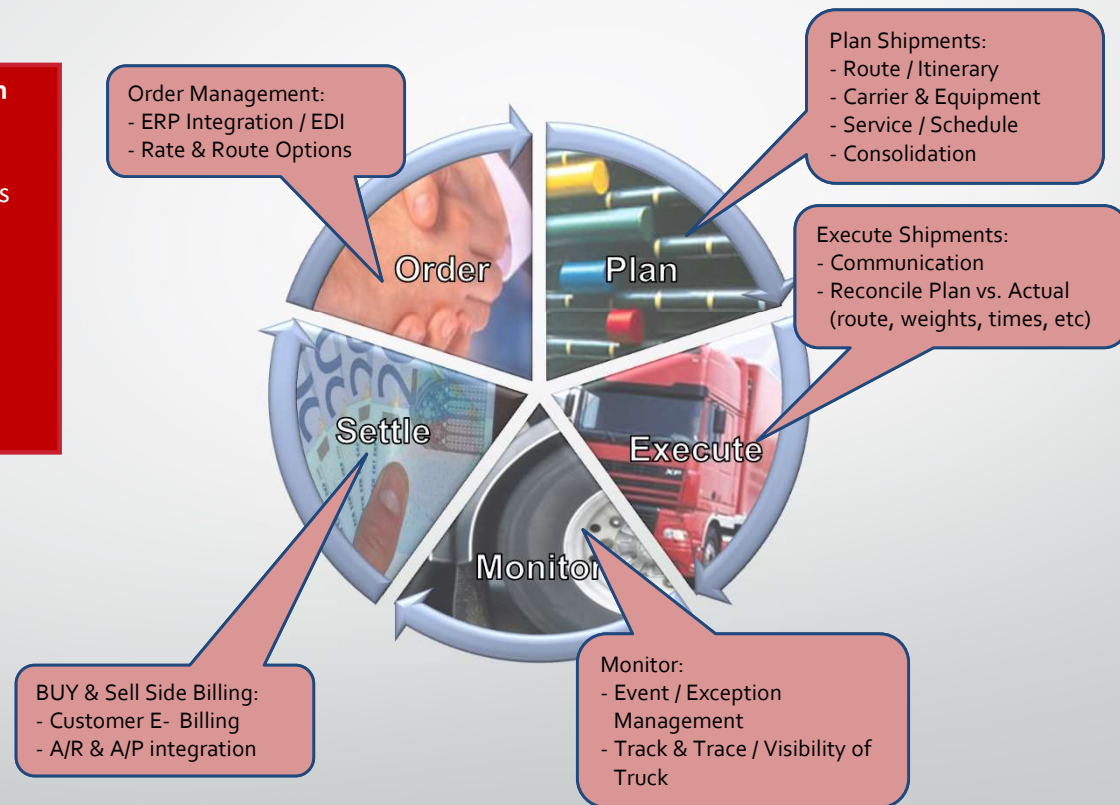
n

s

Order Management:
- ERP Integration / EDI
- Rate & Route Options

Plan Shipments:
- Route / Itinerary
- Carrier & Equipment
- Service / Schedule
- Consolidation

Execute Shipments:
- Communication
- Reconcile Plan vs. Actual (route, weights, times, etc)

Order

Plan

Settle

Execute

Monitor

BUY & Sell Side Billing:
- Customer E- Billing
- A/R & A/P integration

Monitor:
- Event / Exception Management
- Track & Trace / Visibility of Truck